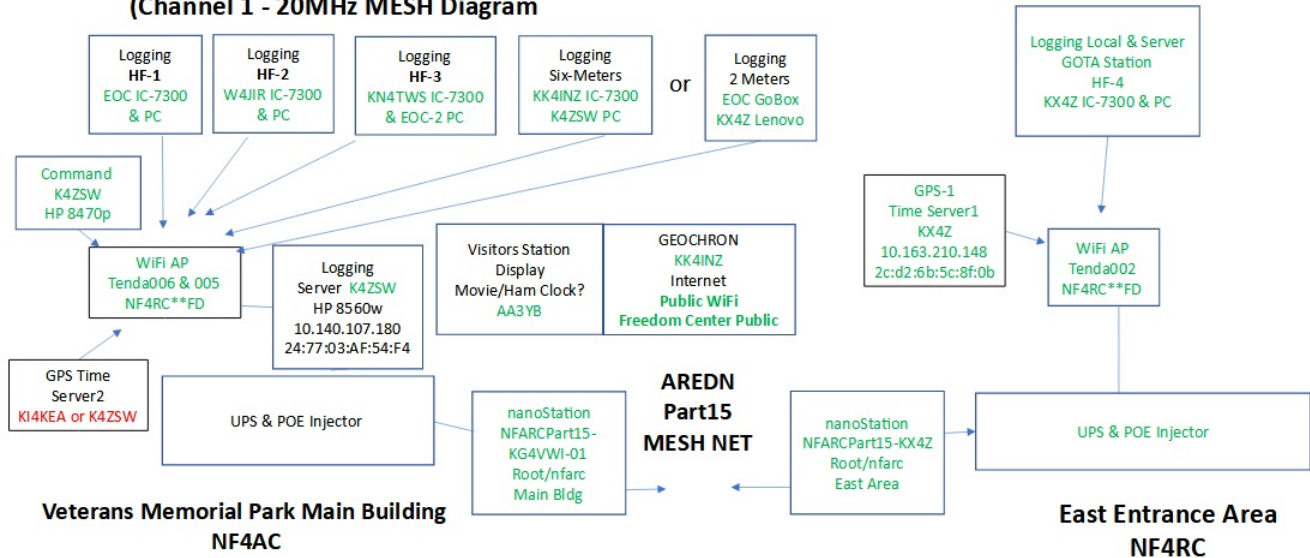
(Channel 1 - 20MHz MESH Diagram

Logging
HF-1
EOC IC-7300
& PC

Logging
HF-2
W4JIR IC-7300
& PC

Logging
HF-3
KN4TWS IC-7300
& EOC-2 PC

Logging
Six-Meters
KK4INZ IC-7300
K4ZSW PC

or

Logging
2 Meters
EOC GoBox
KX4Z Lenovo

Logging Local & Server
GOTA Station
HF-4
KX4Z IC-7300 & PC

Command
K4ZSW
HP 8470p

WiFi AP
Tenda006 & 005
NF4RC**FD

Logging
Server K4ZSW
HP 8560w
10.140.107.180
24:77:03:AF:54:F4

Visitors Station
Display
Movie/Ham Clock?
AA3YB

GEOCHRON
KK4INZ
Internet
Public WiFi
Freedom Center Public

GPS-1
Time Server1
KX4Z
10.163.210.148
2c:d2:6b:5c:8f:0b

WiFi AP
Tenda002
NF4RC**FD

GPS Time
Server2
KI4KEA or K4ZSW

UPS & POE Injector

AREDN
Part15
MESH NET

nanoStation
NFARCPart15-
KG4VWI-01
Root/nfarc
Main Bldg

nanoStation
NFARCPart15-KX4Z
Root/nfarc
East Area

UPS & POE Injector

Veterans Memorial Park Main Building
NF4AC

East Entrance Area
NF4RC